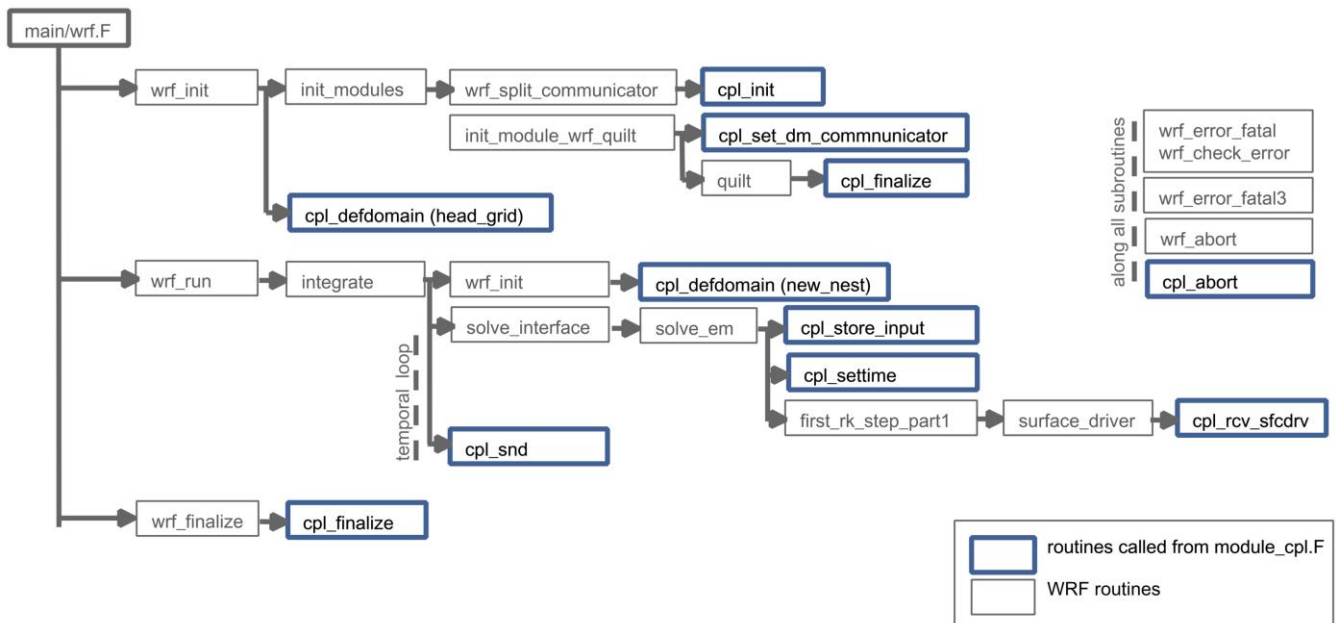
main/wrf.F

wrf_init

init_modules

wrf_split_communicator

cpl_init

init_module_wrf_quilt

cpl_set_dm_commnunicator

quilt

cpl_finalize

cpl_defdomain (head_grid)

wrf_run

integrate

wrf_init

cpl_defdomain (new_nest)

solve_interface

solve_em

cpl_store_input

cpl_settime

first_rk_step_part1

surface_driver

cpl_rcv_sfcdrv

temporal_loop

cpl_snd

wrf_finalize

cpl_finalize

along all subroutines

wrf_error_fatal
wrf_check_error

wrf_error_fatal3

wrf_abort

cpl_abort

routines called from module_cpl.F

WRF routines